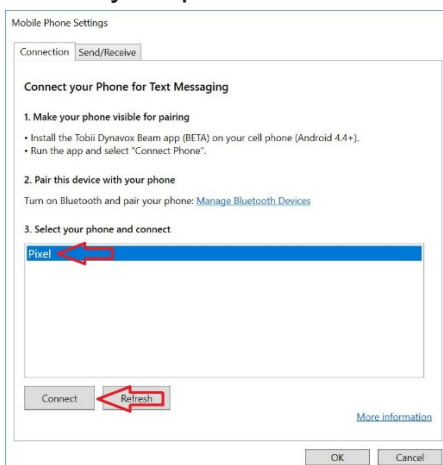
Mobile Phone Settings

Connection | Send/Receive

Connect your Phone for Text Messaging

1. Make your phone visible for pairing

• Install the Tobii Dynavox Beam app (BETA) on your cell phone (Android 4.4+).
• Run the app and select "Connect Phone".

2. Pair this device with your phone

Turn on Bluetooth and pair your phone: Manage Bluetooth Devices

3. Select your phone and connect

Pixel

Connect | Refresh

More information

OK | Cancel